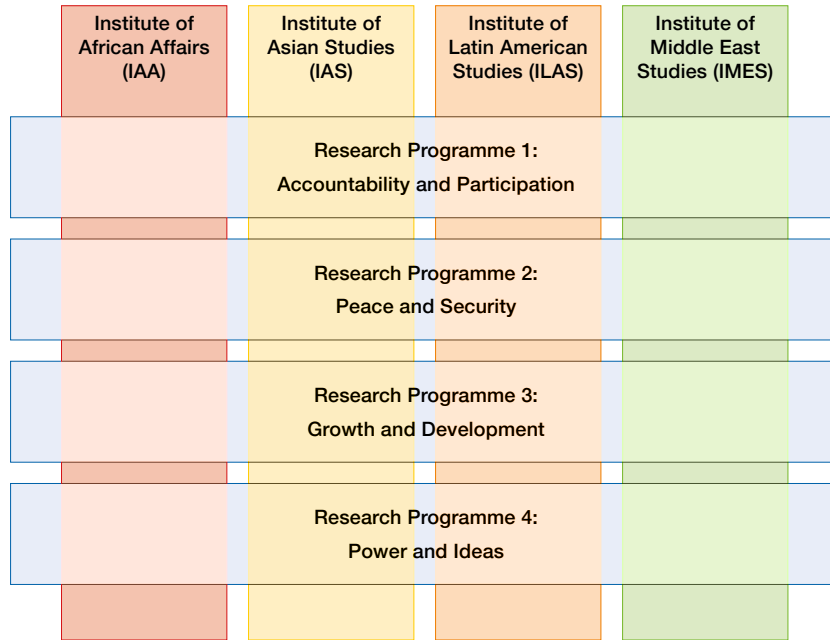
Institute of African Affairs (IAA)

Institute of Asian Studies (IAS)

Institute of Latin American Studies (ILAS)

Institute of Middle East Studies (IMES)

Research Programme 1:
Accountability and Participation

Research Programme 2:
Peace and Security

Research Programme 3:
Growth and Development

Research Programme 4:
Power and Ideas